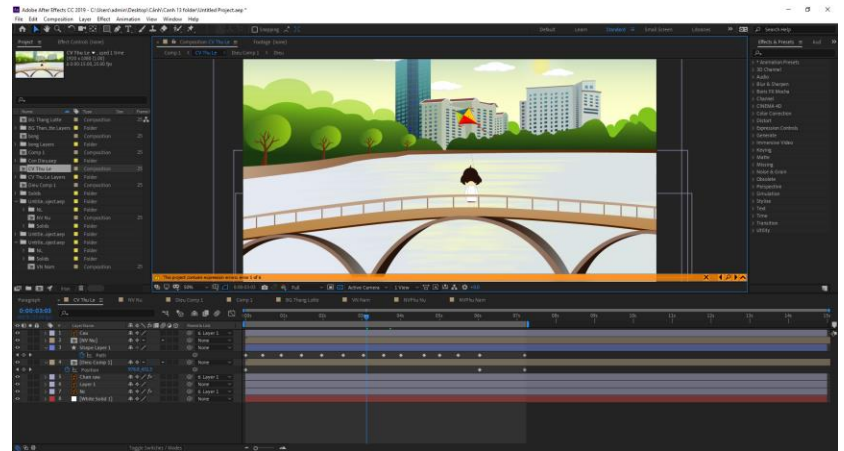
Adobe After Effects CC 2019 - C:\Users\admin\Desktop\Canh 13 folder\Untitled Project.aep *

File Edit Composition Layer Effect Animation View Window Help

Default Learn Standard Small Screen Libraries Search Help

Project Effect Controls

Composition CV Thu Le Footage (none)

Comp 1 CV Thu Le Dieu Comp 1

Effects & Presets

Animation Presets
3D Channel
Audio
Blur & Sharpen
Boris FX Mocha
Channel
CINEMA 4D
Color Correction
Distort
Expression Controls
Generate
Immersive Video
Keying
Matte
Noise & Grain
Obsolete
Perspective
Simulation
Stylize
Text
Time
Transition
Utility

Name Type
BG Thang Lathe Composition
BG Thanh Ble Layers Folder
Song Composition
Song Layers Folder
Comp 1 Composition
Con Dieu.aep Folder
CV Thu Le Composition
CV Thu Le Layers Folder
Dieu Comp 1 Composition
Solids Folder
Untitle.aep Folder
NV Nu Composition
Solids Folder
Untitle.aep Folder
Untitle.aep Folder
Solids Folder
Vit Nam Composition

50% Full Active Camera 1 View

CV Thu Le NV Nu Dieu Comp 1 Comp 1 BG Thang Lathe Vit Nam NVPhu Nu NVPhu Nam

0:00:03:03

Layer Name Parent & Link
1 Cau None
2 [NV Nu] None
3 Shape Layer 1 None
Path
4 [Dieu Comp 1] None
Position
5 Chan cau 6. Layer 1
6 Layer 1 None
7 Ba 6. Layer 1
8 [White Solid 1] None

Toggle Switches / Modes